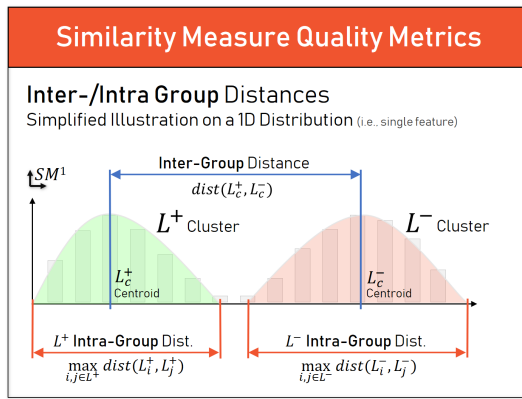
Similarity Measure Quality Metrics

Inter-/Intra Group Distances

Simplified Illustration on a 1D Distribution (i.e., single feature)

$SM^1$

Inter-Group Distance

$dist(L_c^+, L_c^-)$

$L^+$ Cluster

$L^-$ Cluster

$L_c^+$
Centroid

$L_c^-$
Centroid

$L^+$ Intra-Group Dist.

$\max_{i,j \in L^+} dist(L_i^+, L_j^+)$

$L^-$ Intra-Group Dist.

$\max_{i,j \in L^-} dist(L_i^-, L_j^-)$